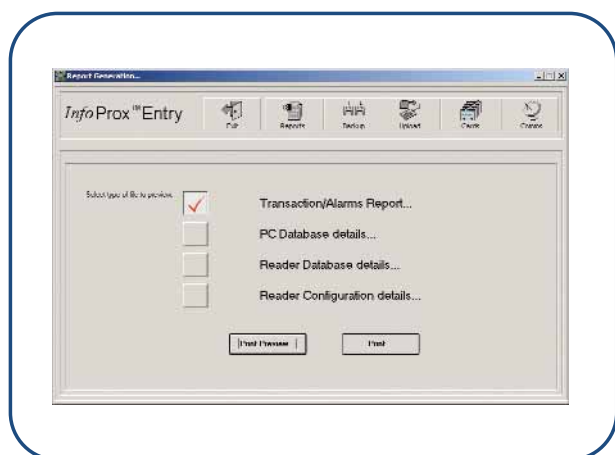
Report Generation...

InfoProx™Entry

Exit

Reports

Backup

Upload

Cards

Create

Select type of file to preview

Transaction/Alarms Report...

PC Database details...

Reader Database details...

Reader Configuration details...

Print Preview

Print